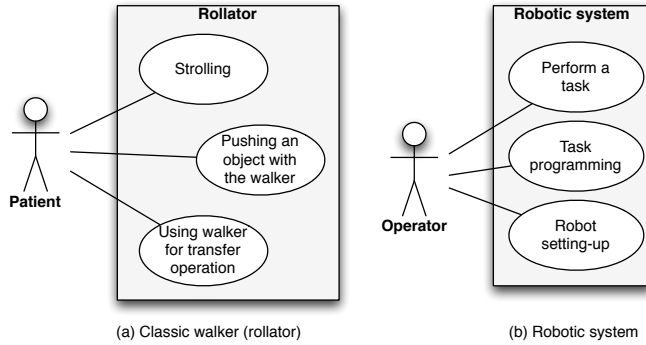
Rollator

Strolling

Pushing an object with the walker

Using walker for transfer operation

Patient

(a) Classic walker (rollator)

Robotic system

Perform a task

Task programming

Robot setting-up

Operator

(b) Robotic system